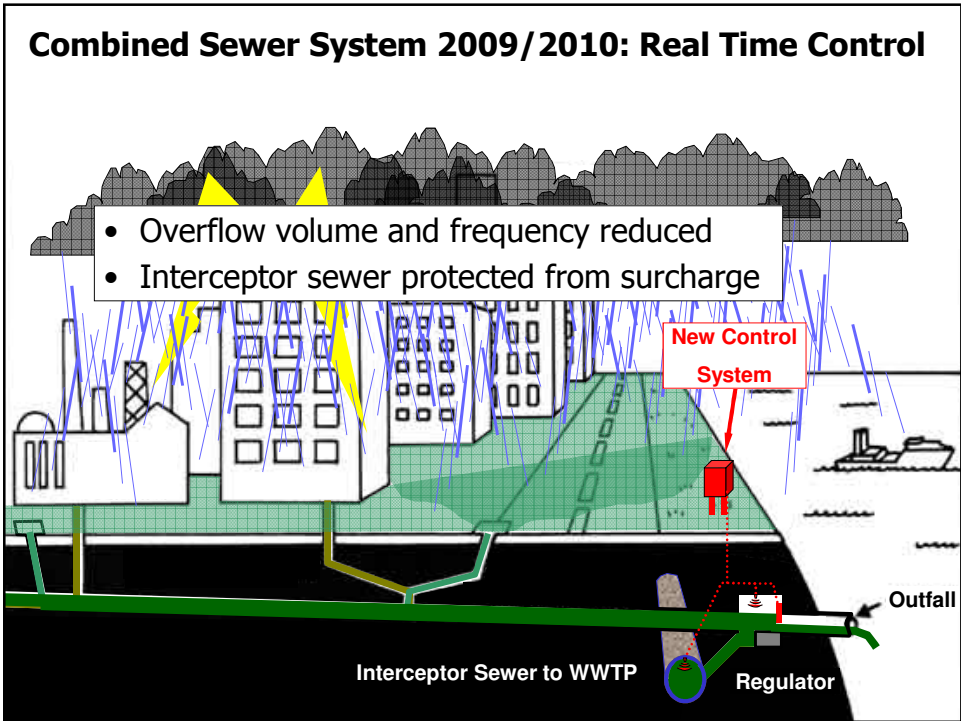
Combined Sewer System 2009/2010: Real Time Control

- Overflow volume and frequency reduced
- Interceptor sewer protected from surcharge

New Control System

Outfall

Interceptor Sewer to WWTP

Regulator